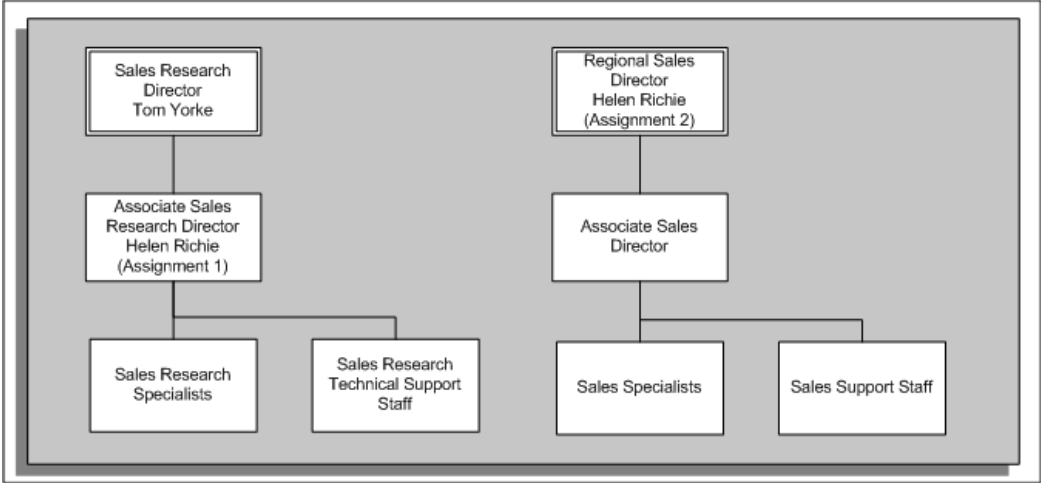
Sales Research Director Tom Yorke

Associate Sales Research Director Helen Richie (Assignment 1)

Sales Research Specialists

Sales Research Technical Support Staff

Regional Sales Director Helen Richie (Assignment 2)

Associate Sales Director

Sales Specialists

Sales Support Staff